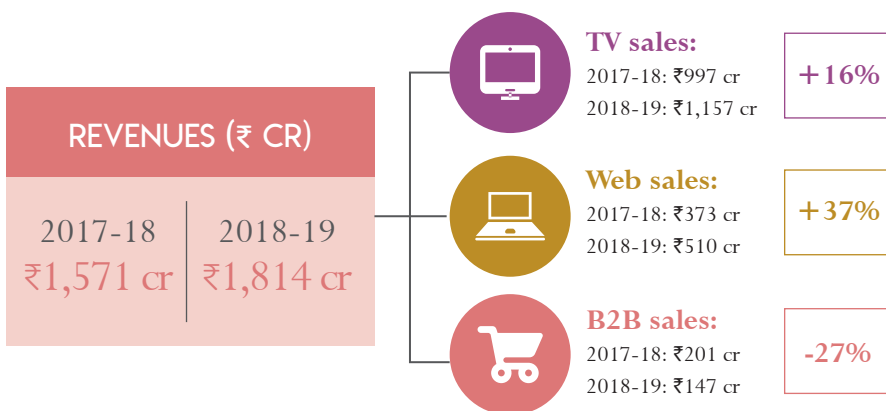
REVENUES (₹ CR)

2017-18
₹1,571 cr

2018-19
₹1,814 cr

TV sales:
2017-18: ₹997 cr
2018-19: ₹1,157 cr

+16%

Web sales:
2017-18: ₹373 cr
2018-19: ₹510 cr

+37%

B2B sales:
2017-18: ₹201 cr
2018-19: ₹147 cr

-27%